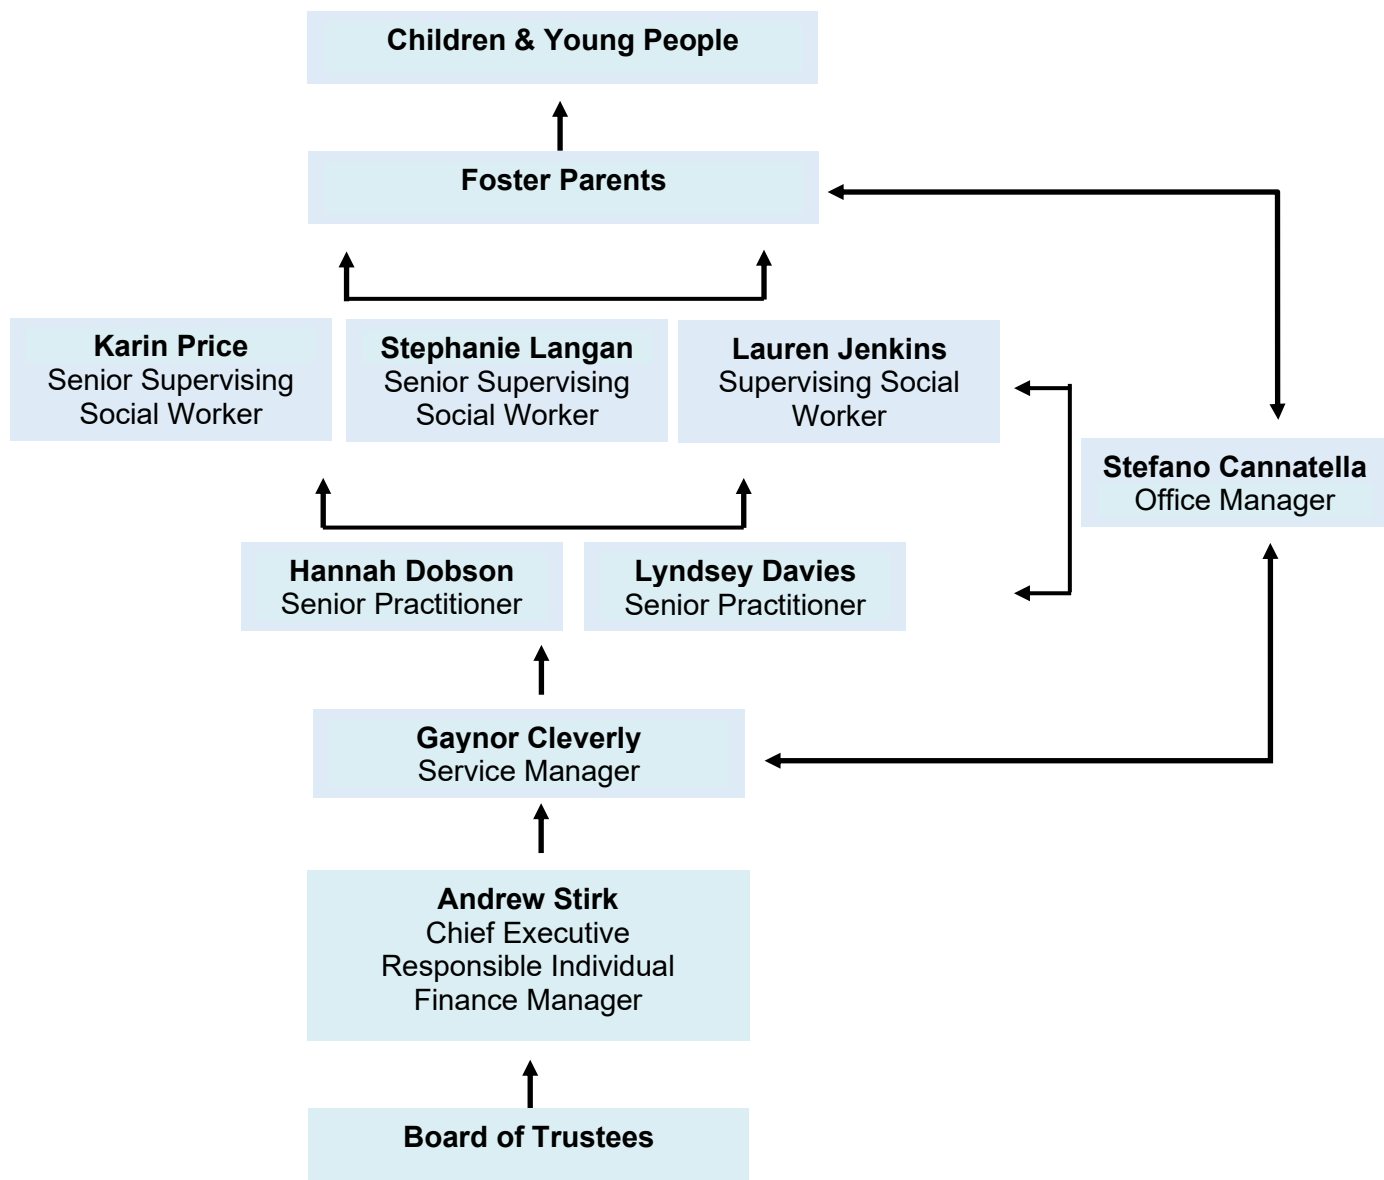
Children & Young People

Foster Parents

Karin Price
Senior Supervising Social Worker

Stephanie Langan
Senior Supervising Social Worker

Lauren Jenkins
Supervising Social Worker

Stefano Cannatella
Office Manager

Hannah Dobson
Senior Practitioner

Lyndsey Davies
Senior Practitioner

Gaynor Cleverly
Service Manager

Andrew Stirk
Chief Executive
Responsible Individual
Finance Manager

Board of Trustees